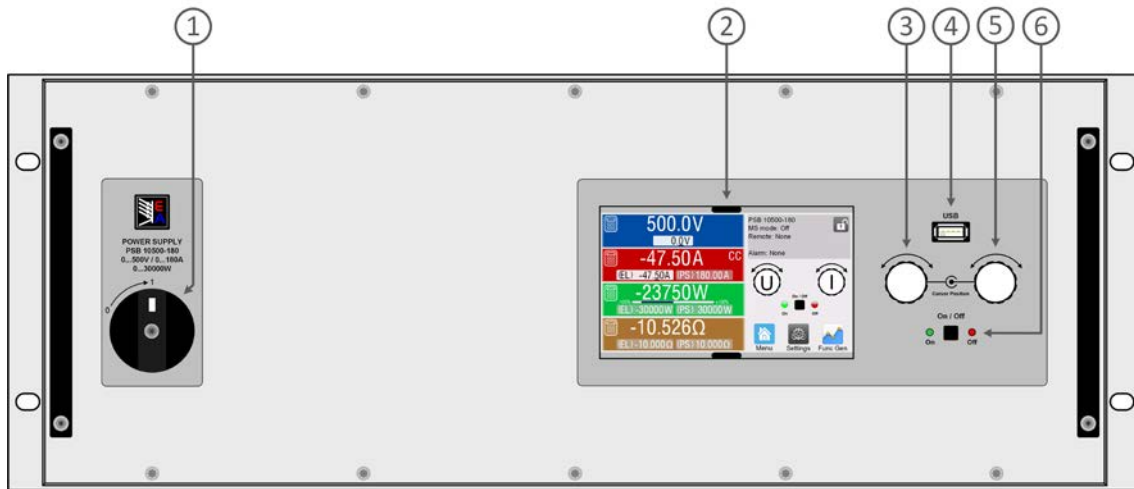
1
2
3
4
5
6

EA
POWER SUPPLY
PSB 10500-180
0...500V / 0...180A
0...30000W

0
1

500.0V
0.0V
-47.50A
CC
EL: -47.50A
PS: 180.00A
-23750W
EL: -30000W
PS: 30000W
-10.526Ω
EL: -10.000Ω
PS: 10.000Ω

PSB 10500-180
MS mode: Off
Remote: None

Alarm: None

U
I
On / Off
On
Off
Menu
Settings
Func Gen

USB
Cursor Position
On / Off
On
Off